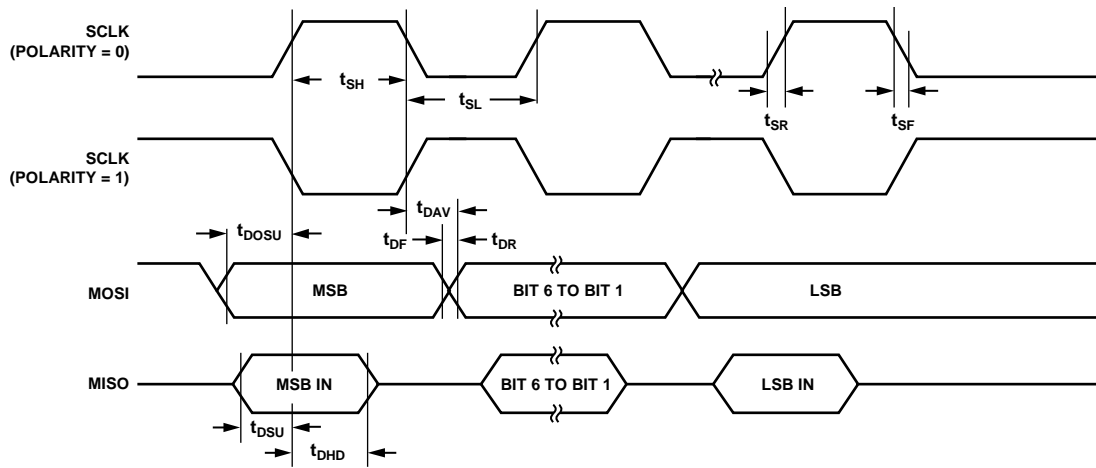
SCLK
(POLARITY = 0)

$t_{SH}$

$t_{SL}$

$t_{SR}$

$t_{SF}$

SCLK
(POLARITY = 1)

$t_{DAV}$

$t_{DOSU}$

$t_{DF}$

$t_{DR}$

MOSI

MSB

BIT 6 TO BIT 1

LSB

MISO

MSB IN

BIT 6 TO BIT 1

LSB IN

$t_{DSU}$

$t_{DHD}$